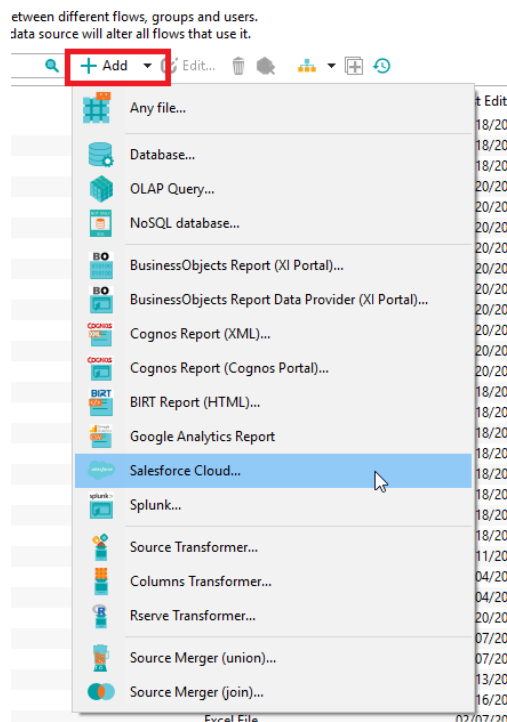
etween different flows, groups and users.
data source will alter all flows that use it.

+ Add
Edit...

Any file...
Database...
OLAP Query...
NoSQL database...
BusinessObjects Report (XI Portal)...
BusinessObjects Report Data Provider (XI Portal)...
Cognos Report (XML)...
Cognos Report (Cognos Portal)...
BIRT Report (HTML)...
Google Analytics Report
Salesforce Cloud...
Splunk...
Source Transformer...
Columns Transformer...
Rserve Transformer...
Source Merger (union)...
Source Merger (join)...

t Edit
18/20
18/20
18/20
20/20
20/20
20/20
20/20
20/20
20/20
20/20
20/20
20/20
20/20
20/20
18/20
18/20
18/20
18/20
18/20
18/20
18/20
18/20
11/20
04/20
18/20
20/20
07/20
07/20
13/20
16/20
Excel File
02/07/20